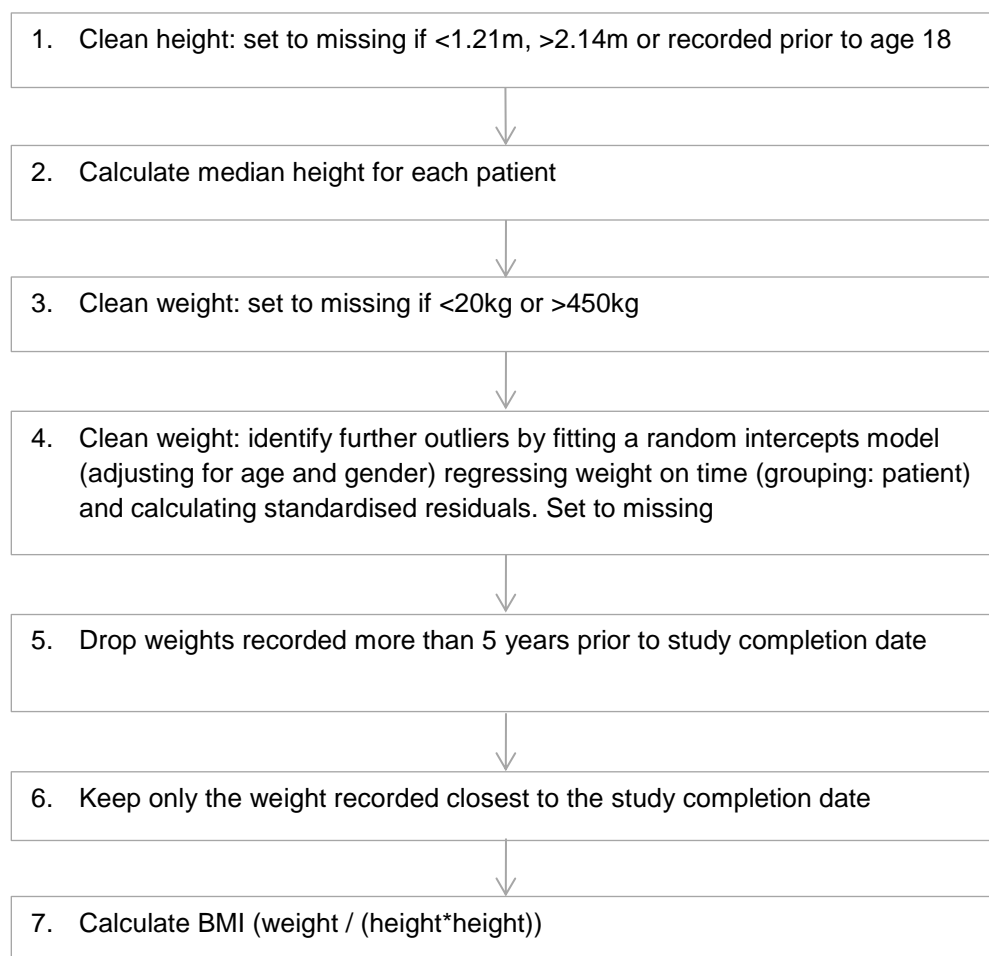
1. Clean height: set to missing if <1.21m, >2.14m or recorded prior to age 18

2. Calculate median height for each patient

3. Clean weight: set to missing if <20kg or >450kg

4. Clean weight: identify further outliers by fitting a random intercepts model (adjusting for age and gender) regressing weight on time (grouping: patient) and calculating standardised residuals. Set to missing

5. Drop weights recorded more than 5 years prior to study completion date

6. Keep only the weight recorded closest to the study completion date

7. Calculate BMI (weight / (height*height))